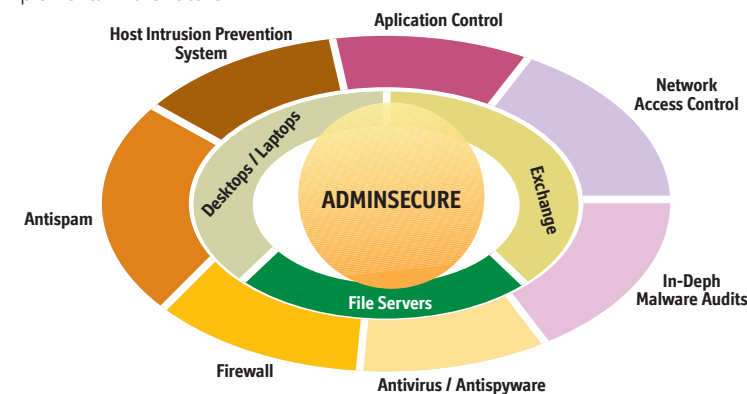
Host Intrusion Prevention System

Aplication Control

Network Access Control

Antispam

Desktops / Laptops

ADMINSECURE

Exchange

File Servers

In-Deph Malware Audits

Firewall

Antivirus / Antispyware